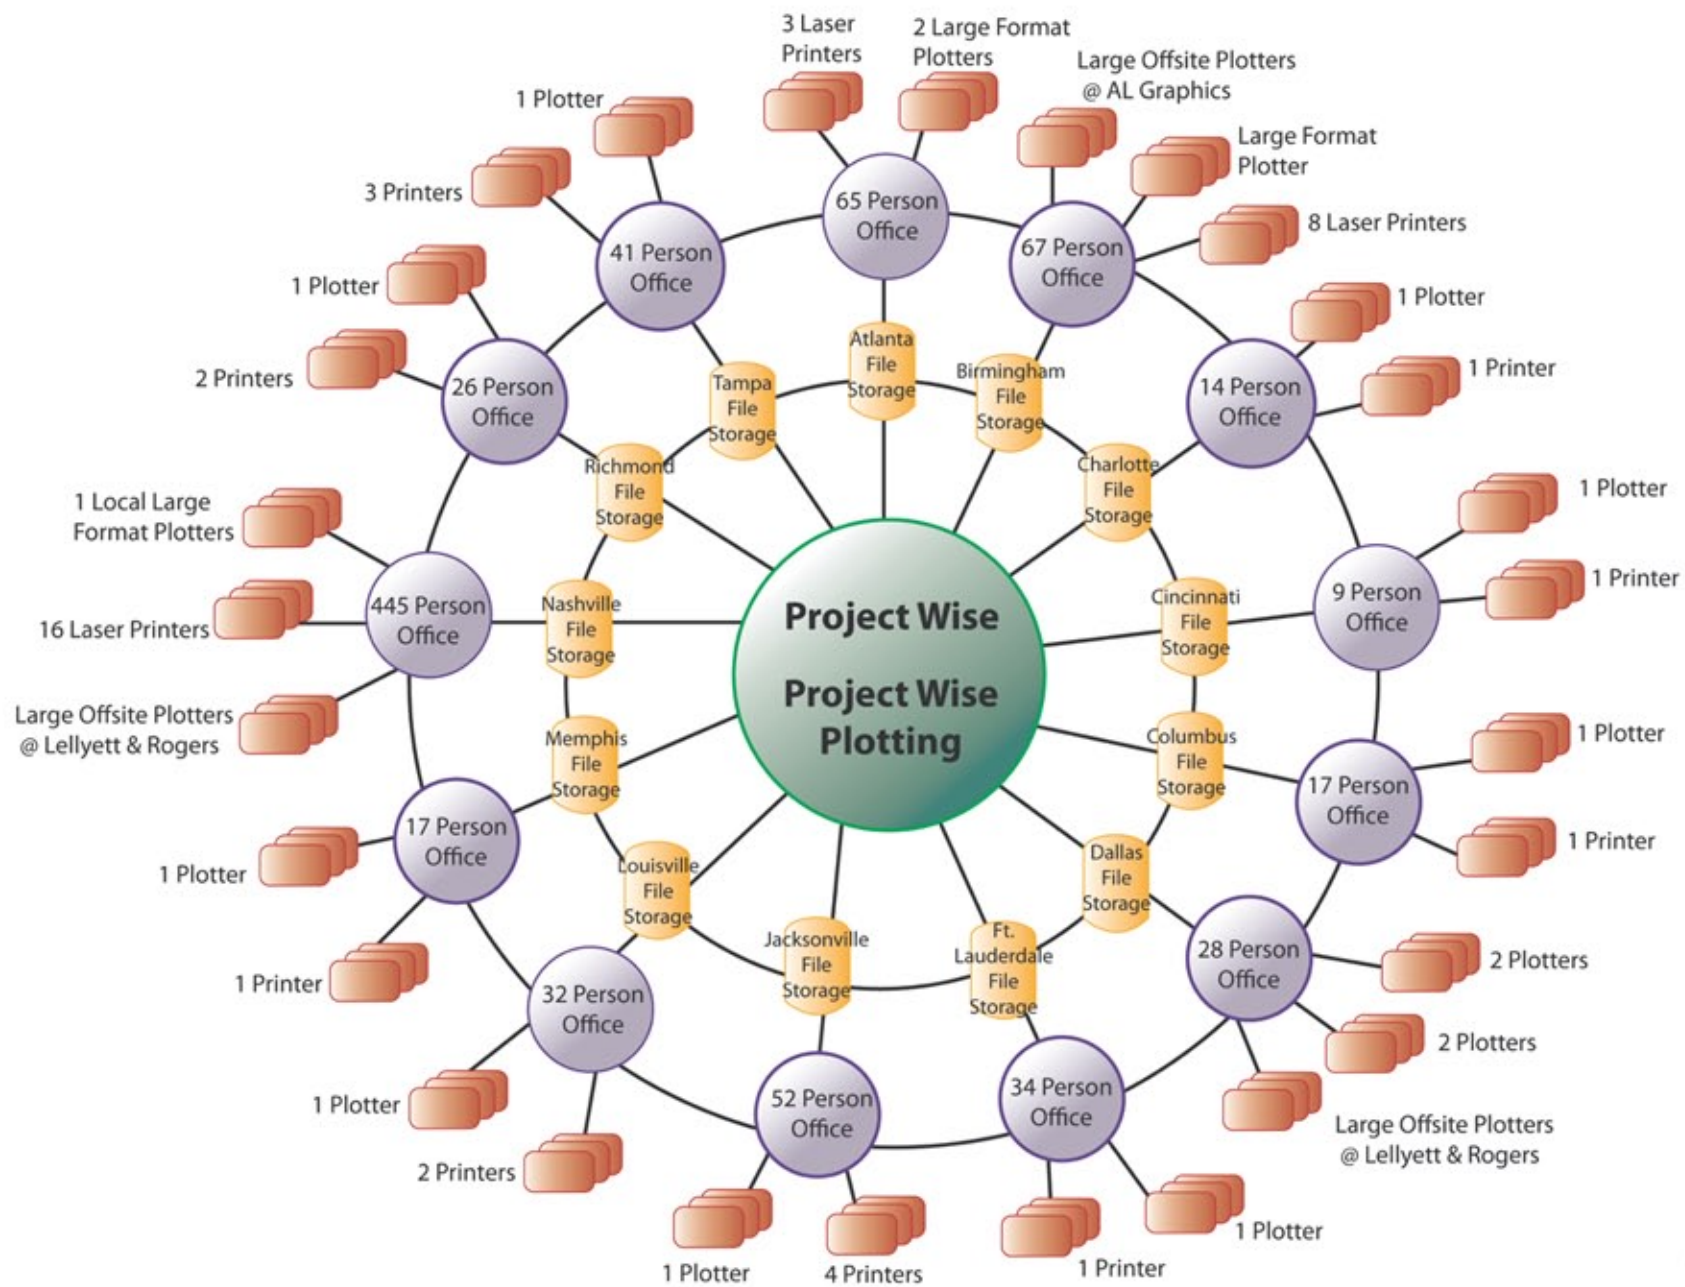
3 Laser Printers

2 Large Format Plotters

Large Offsite Plotters @ AL Graphics

1 Plotter

Large Format Plotter

3 Printers

65 Person Office

8 Laser Printers

41 Person Office

67 Person Office

1 Plotter

1 Plotter

Atlanta File Storage

Tampa File Storage

Birmingham File Storage

1 Printer

2 Printers

26 Person Office

14 Person Office

Richmond File Storage

Charlotte File Storage

1 Local Large Format Plotters

1 Plotter

9 Person Office

1 Printer

445 Person Office

Nashville File Storage

Project Wise

Cincinnati File Storage

16 Laser Printers

Project Wise Plotting

Large Offsite Plotters @ Lellyett & Rogers

Memphis File Storage

Columbus File Storage

1 Plotter

17 Person Office

17 Person Office

1 Plotter

1 Printer

Louisville File Storage

Dallas File Storage

Jacksonville File Storage

Ft. Lauderdale File Storage

28 Person Office

2 Plotters

1 Printer

32 Person Office

2 Plotters

52 Person Office

34 Person Office

1 Plotter

Large Offsite Plotters @ Lellyett & Rogers

2 Printers

1 Plotter

1 Plotter

4 Printers

1 Printer